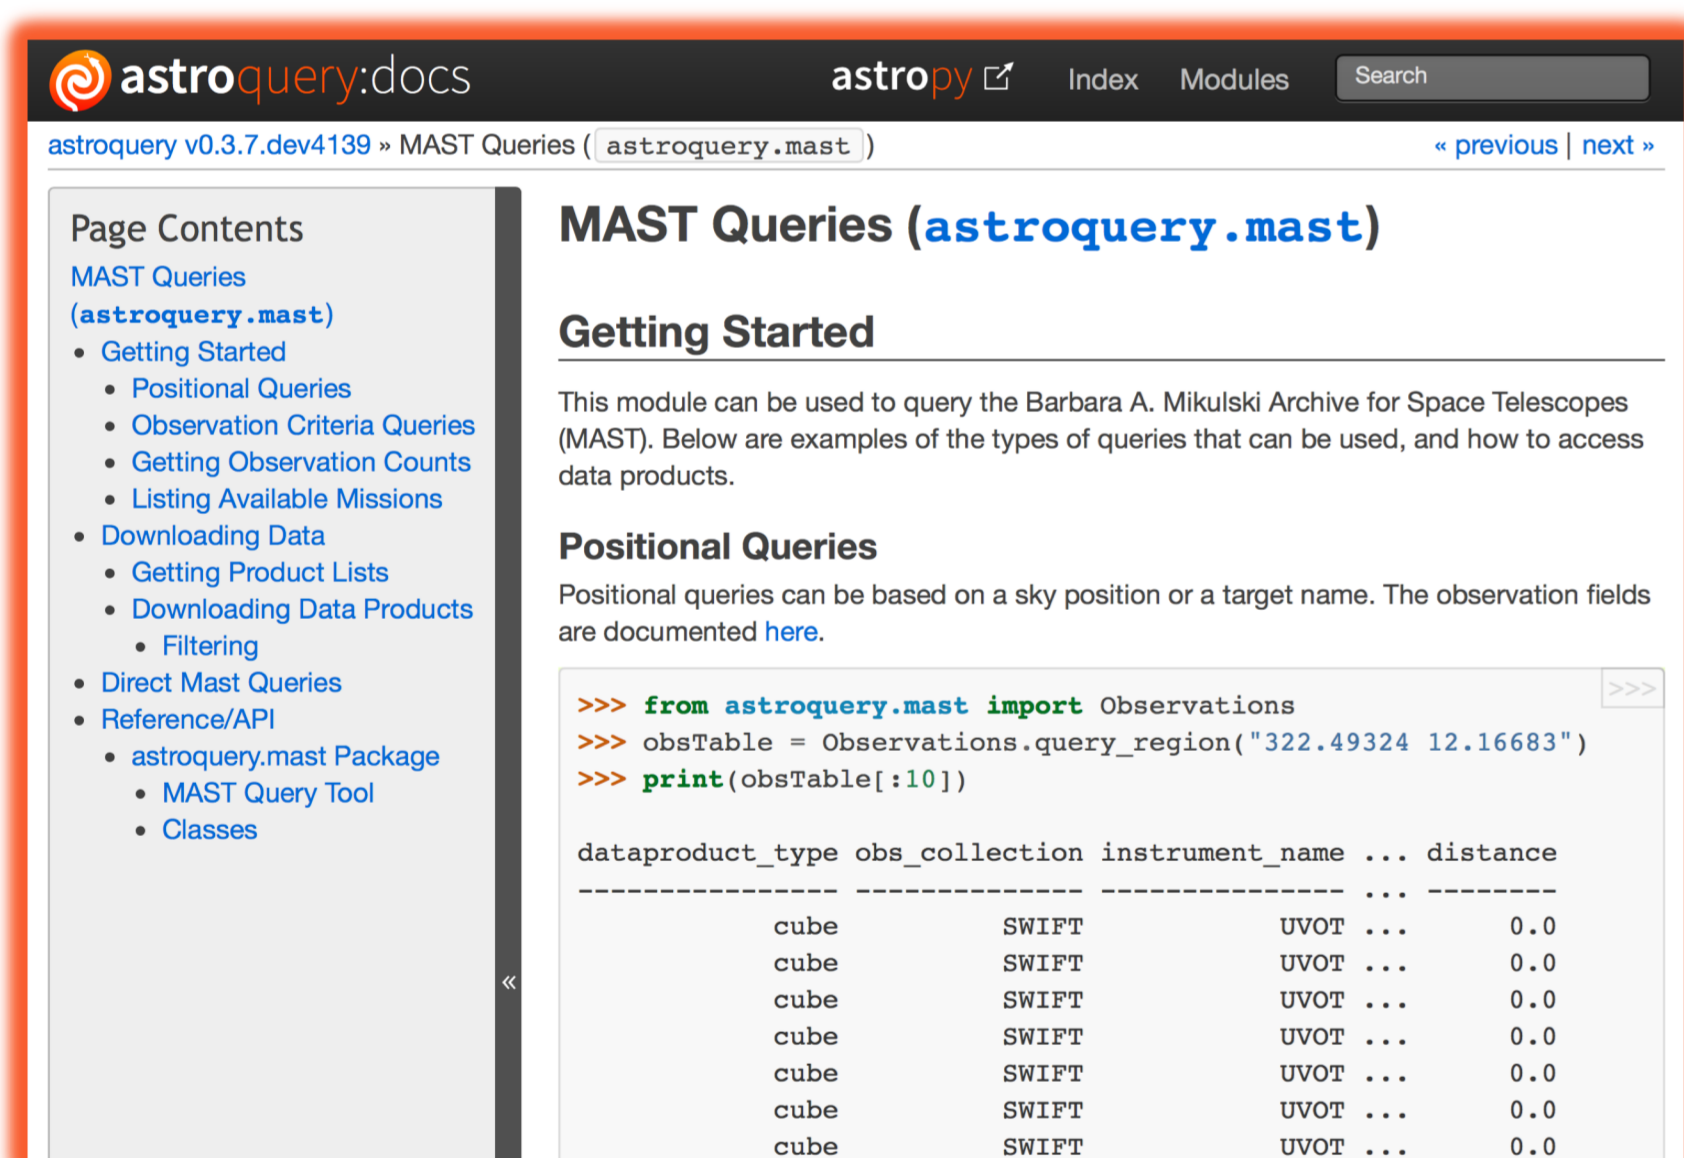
astroquery:docs

astropy Index Modules Search

astroquery v0.3.7.dev4139 » MAST Queries ( astroquery.mast )

« previous | next »

Page Contents

MAST Queries (astroquery.mast)

- Getting Started
  - Positional Queries
  - Observation Criteria Queries
  - Getting Observation Counts
  - Listing Available Missions
- Downloading Data
  - Getting Product Lists
  - Downloading Data Products
    - Filtering
- Direct Mast Queries
- Reference/API
  - astroquery.mast Package
    - MAST Query Tool
    - Classes

«

# MAST Queries (astroquery.mast)

## Getting Started

This module can be used to query the Barbara A. Mikulski Archive for Space Telescopes (MAST). Below are examples of the types of queries that can be used, and how to access data products.

### Positional Queries

Positional queries can be based on a sky position or a target name. The observation fields are documented here.

>>>

```
>>> from astroquery.mast import Observations
>>> obsTable = Observations.query_region("322.49324 12.16683")
>>> print(obsTable[:10])

dataproduct_type obs_collection instrument_name ... distance
---------------- -------------- --------------- ... --------
            cube          SWIFT            UVOT ...      0.0
            cube          SWIFT            UVOT ...      0.0
            cube          SWIFT            UVOT ...      0.0
            cube          SWIFT            UVOT ...      0.0
            cube          SWIFT            UVOT ...      0.0
            cube          SWIFT            UVOT ...      0.0
            cube          SWIFT            UVOT ...      0.0
```